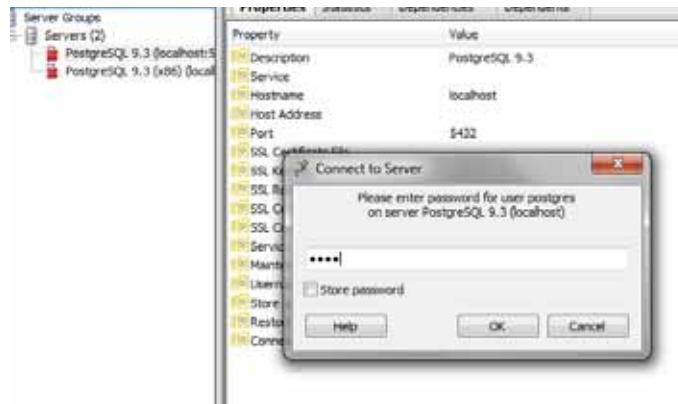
Server Groups
Servers (2)
PostgreSQL 9.3 (localhost:5
PostgreSQL 9.3 (x86) (local

Properties Statistics Dependencies Dependents

| Property | Value |
|---|---|
| Description | PostgreSQL 9.3 |
| Service | |
| Hostname | localhost |
| Host Address | |
| Port | 5432 |
| SSL Certificate File | |
| SSL K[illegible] | |
| SSL R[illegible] | |
| SSL C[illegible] | |
| SSL C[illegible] | |
| Servic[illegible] | |
| Maint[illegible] | |
| Usern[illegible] | |
| Store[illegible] | |
| Resto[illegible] | |
| Conne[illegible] | |

Connect to Server

Please enter password for user postgres on server PostgreSQL 9.3 (localhost)

••••

Store password

Help
OK
Cancel